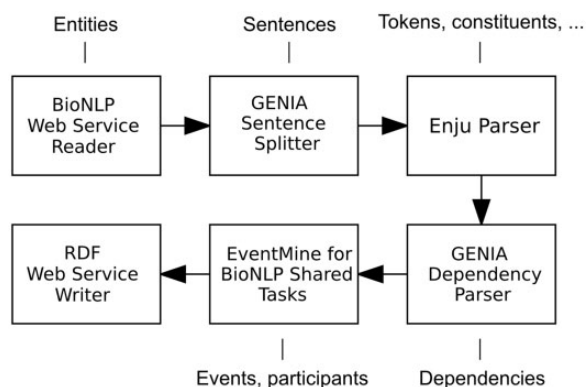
Entities

Sentences

Tokens, constituents, ...

BioNLP Web Service Reader

GENIA Sentence Splitter

Enju Parser

RDF Web Service Writer

EventMine for BioNLP Shared Tasks

GENIA Dependency Parser

Events, participants

Dependencies